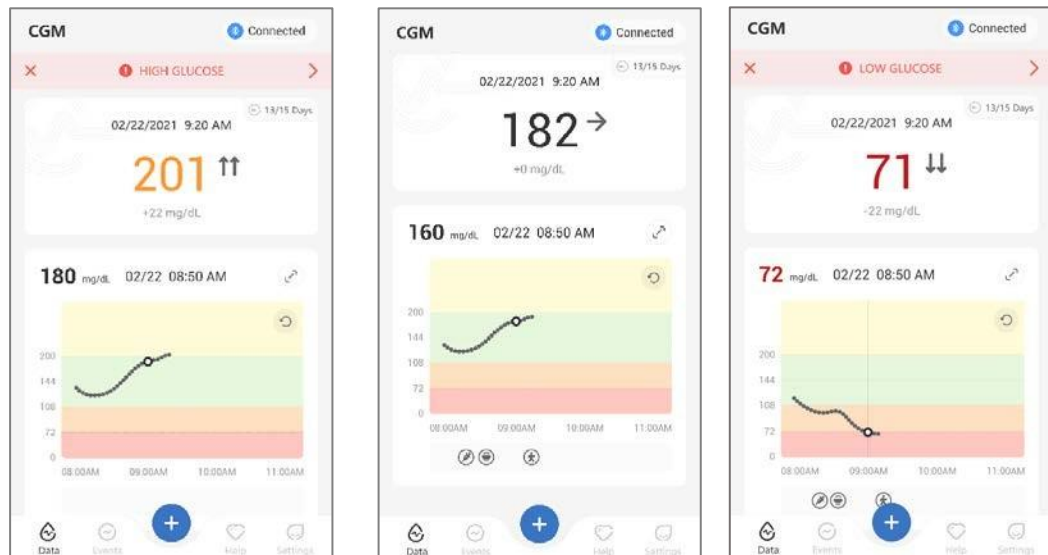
CGM

Connected

HIGH GLUCOSE

13/15 Days

02/22/2021 9:20 AM

201 ⇈

+22 mg/dL

180 mg/dL 02/22 08:50 AM

200
144
108
72
0

08:00AM 09:00AM 10:00AM 11:00AM

Data Events Help Settings

CGM

Connected

13/15 Days

02/22/2021 9:20 AM

182 →

+0 mg/dL

160 mg/dL 02/22 08:50 AM

200
144
108
72
0

08:00AM 09:00AM 10:00AM 11:00AM

Data Events Help Settings

CGM

Connected

LOW GLUCOSE

13/15 Days

02/22/2021 9:20 AM

71 ⇊

-22 mg/dL

72 mg/dL 02/22 08:50 AM

200
144
108
72
0

08:00AM 09:00AM 10:00AM 11:00AM

Data Events Help Settings